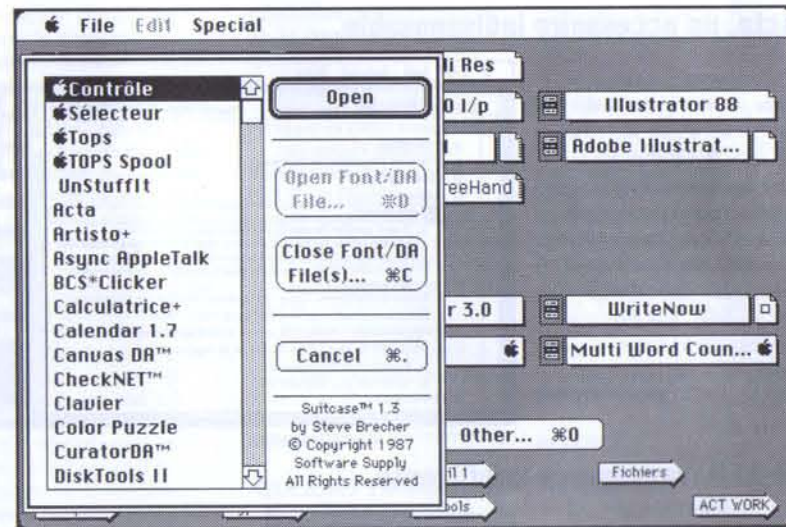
File Edit Special

Contrôle
Sélecteur
Tops
TOPS Spool
UnStuffIt
Acta
Artisto+
Async AppleTalk
BCS*Clicker
Calculatrice+
Calendar 1.7
Canvas DA™
CheckNET™
Clavier
Color Puzzle
CuratorDA™
DiskTools II

Open

Open Font/DA File... ⌘O

Close Font/DA File(s)... ⌘C

Cancel ⌘.

Suitcase™ 1.3
by Steve Brecher
© Copyright 1987
Software Supply
All Rights Reserved

li Res
0 l/p
Illustrator 88
Adobe Illustrat...
reeHand
r 3.0
WriteNow
Multi Word Coun...
Other... ⌘0
il 1
Fichiers
ols
ACT WORK